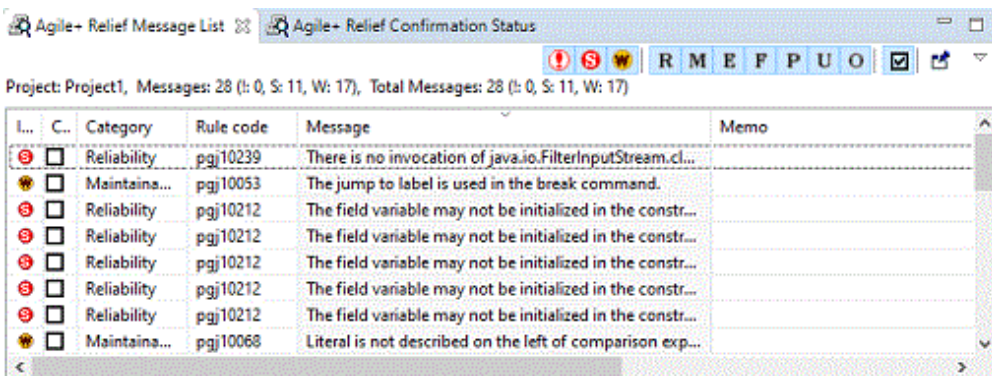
Agile+ Relief Message List ☒ Agile+ Relief Confirmation Status

! S W R M E F P U O

Project: Project1, Messages: 28 (!: 0, S: 11, W: 17), Total Messages: 28 (!: 0, S: 11, W: 17)

| I... | C... | Category | Rule code | Message | Memo |
|---|---|---|---|---|---|
| S | ☐ | Reliability | pgj10239 | There is no invocation of java.io.FilterInputStream.cl... | |
| W | ☐ | Maintaina... | pgj10053 | The jump to label is used in the break command. | |
| S | ☐ | Reliability | pgj10212 | The field variable may not be initialized in the constr... | |
| S | ☐ | Reliability | pgj10212 | The field variable may not be initialized in the constr... | |
| S | ☐ | Reliability | pgj10212 | The field variable may not be initialized in the constr... | |
| S | ☐ | Reliability | pgj10212 | The field variable may not be initialized in the constr... | |
| S | ☐ | Reliability | pgj10212 | The field variable may not be initialized in the constr... | |
| W | ☐ | Maintaina... | pgj10068 | Literal is not described on the left of comparison exp... | |